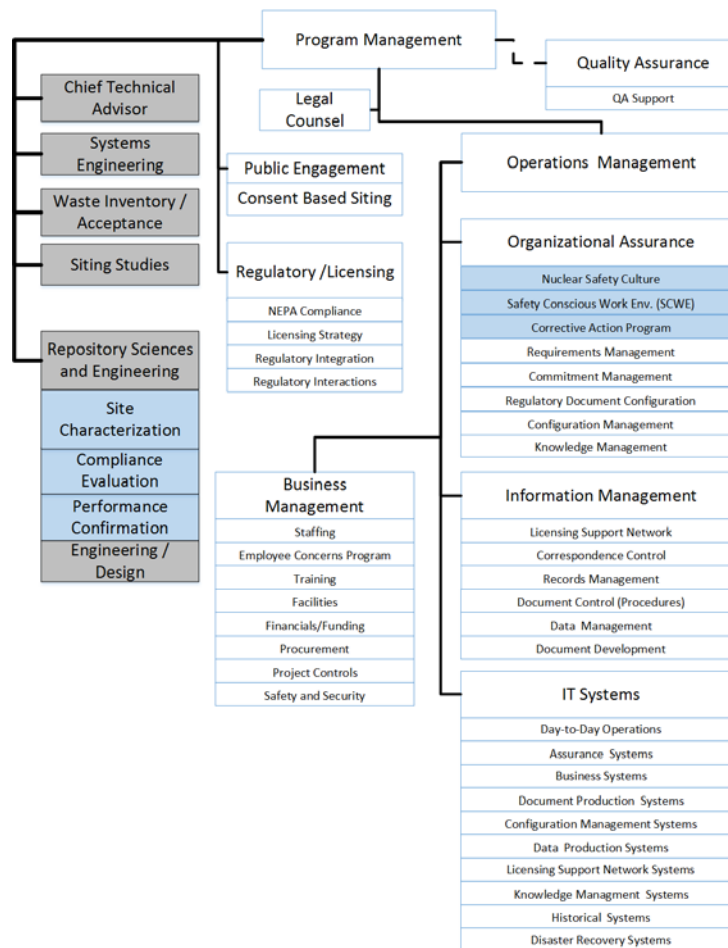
Program Management

Quality Assurance
QA Support

Legal Counsel

Chief Technical Advisor

Systems Engineering

Waste Inventory / Acceptance

Siting Studies

Repository Sciences and Engineering
Site Characterization
Compliance Evaluation
Performance Confirmation
Engineering / Design

Public Engagement
Consent Based Siting

Regulatory /Licensing
NEPA Compliance
Licensing Strategy
Regulatory Integration
Regulatory Interactions

Operations Management

Organizational Assurance
Nuclear Safety Culture
Safety Conscious Work Env. (SCWE)
Corrective Action Program
Requirements Management
Commitment Management
Regulatory Document Configuration
Configuration Management
Knowledge Management

Business Management
Staffing
Employee Concerns Program
Training
Facilities
Financials/Funding
Procurement
Project Controls
Safety and Security

Information Management
Licensing Support Network
Correspondence Control
Records Management
Document Control (Procedures)
Data Management
Document Development

IT Systems
Day-to-Day Operations
Assurance Systems
Business Systems
Document Production Systems
Configuration Management Systems
Data Production Systems
Licensing Support Network Systems
Knowledge Managment Systems
Historical Systems
Disaster Recovery Systems